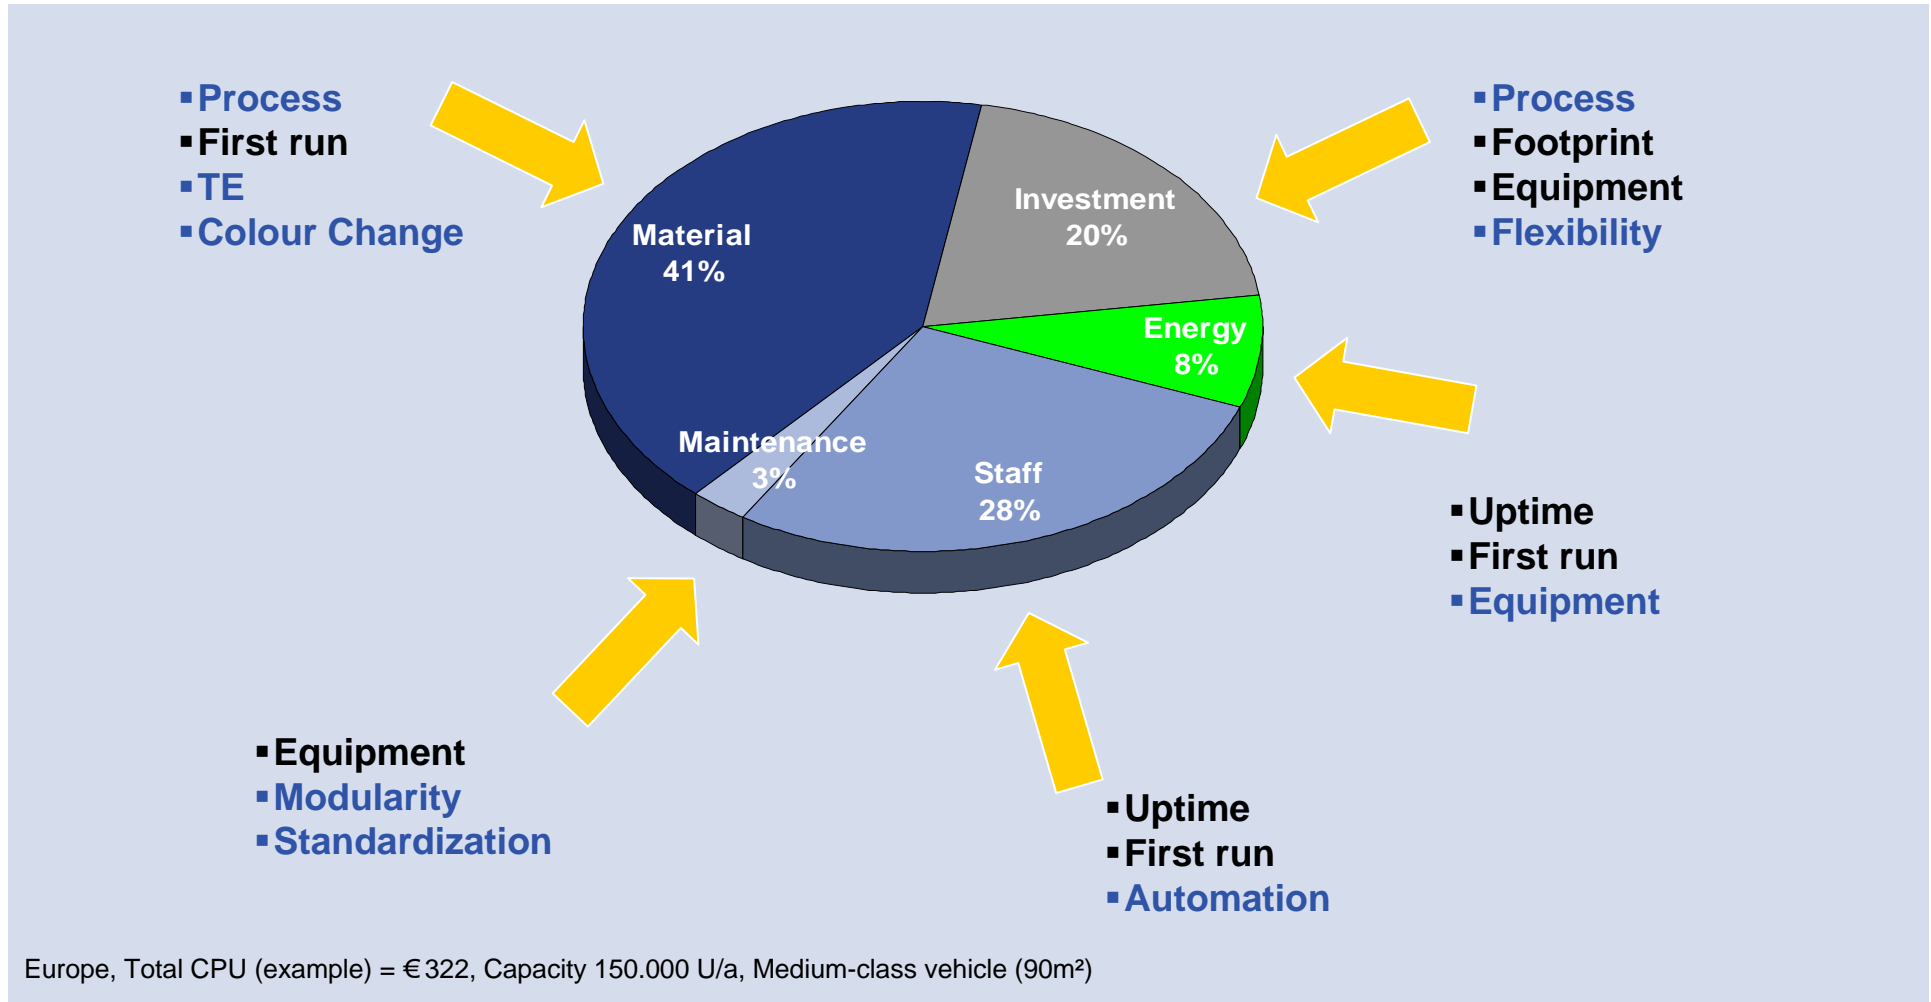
▪ Process
▪ First run
▪ TE
▪ Colour Change

▪ Process
▪ Footprint
▪ Equipment
▪ Flexibility

Material
41%

Investment
20%

Energy
8%

Maintenance
3%

Staff
28%

▪ Uptime
▪ First run
▪ Equipment

▪ Equipment
▪ Modularity
▪ Standardization

▪ Uptime
▪ First run
▪ Automation

Europe, Total CPU (example) = €322, Capacity 150.000 U/a, Medium-class vehicle (90m²)